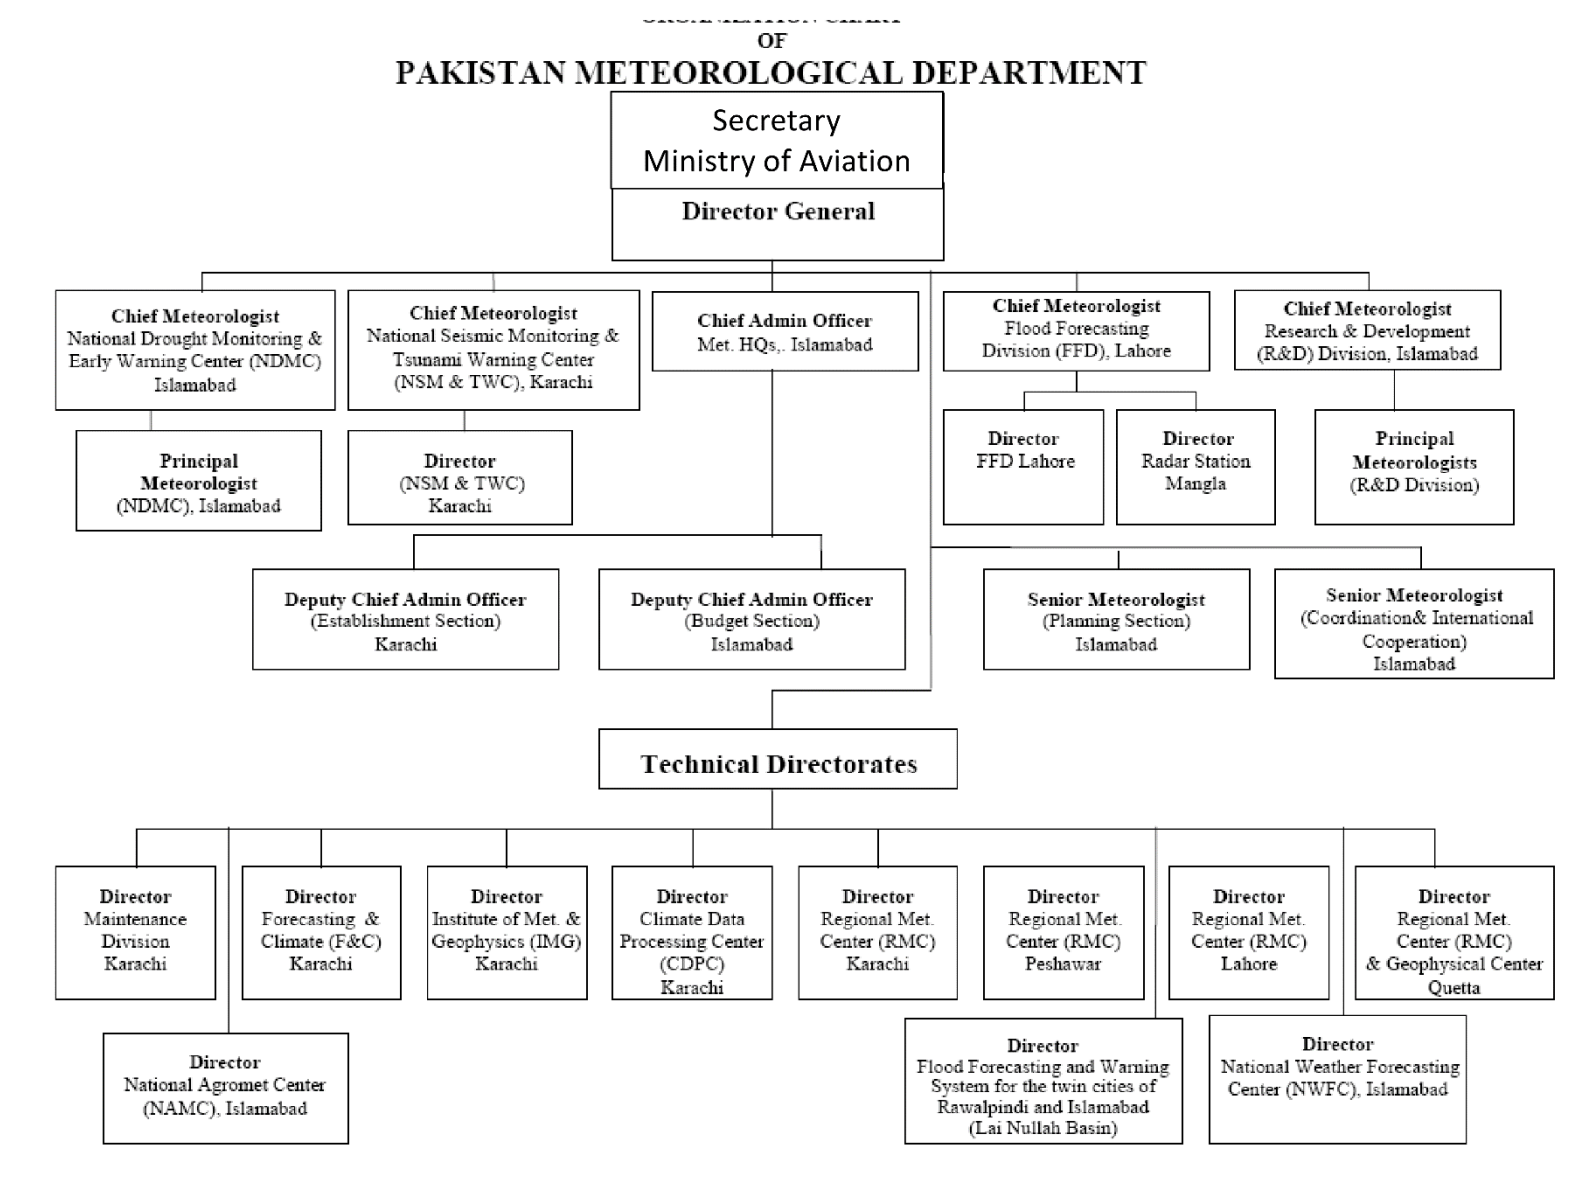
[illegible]
OF
PAKISTAN METEOROLOGICAL DEPARTMENT

Secretary
Ministry of Aviation

Director General

Chief Meteorologist
National Drought Monitoring & Early Warning Center (NDMC) Islamabad

Chief Meteorologist
National Seismic Monitoring & Tsunami Warning Center (NSM & TWC), Karachi

Chief Admin Officer
Met. HQs,. Islamabad

Chief Meteorologist
Flood Forecasting Division (FFD), Lahore

Chief Meteorologist
Research & Development (R&D) Division, Islamabad

Principal Meteorologist
(NDMC), Islamabad

Director
(NSM & TWC)
Karachi

Director
FFD Lahore

Director
Radar Station
Mangla

Principal Meteorologists
(R&D Division)

Deputy Chief Admin Officer
(Establishment Section)
Karachi

Deputy Chief Admin Officer
(Budget Section)
Islamabad

Senior Meteorologist
(Planning Section)
Islamabad

Senior Meteorologist
(Coordination& International Cooperation)
Islamabad

Technical Directorates

Director
Maintenance Division
Karachi

Director
Forecasting & Climate (F&C)
Karachi

Director
Institute of Met. & Geophysics (IMG)
Karachi

Director
Climate Data Processing Center (CDPC)
Karachi

Director
Regional Met. Center (RMC)
Karachi

Director
Regional Met. Center (RMC)
Peshawar

Director
Regional Met. Center (RMC)
Lahore

Director
Regional Met. Center (RMC)
& Geophysical Center
Quetta

Director
National Agromet Center
(NAMC), Islamabad

Director
Flood Forecasting and Warning System for the twin cities of Rawalpindi and Islamabad
(Lai Nullah Basin)

Director
National Weather Forecasting Center (NWFC), Islamabad